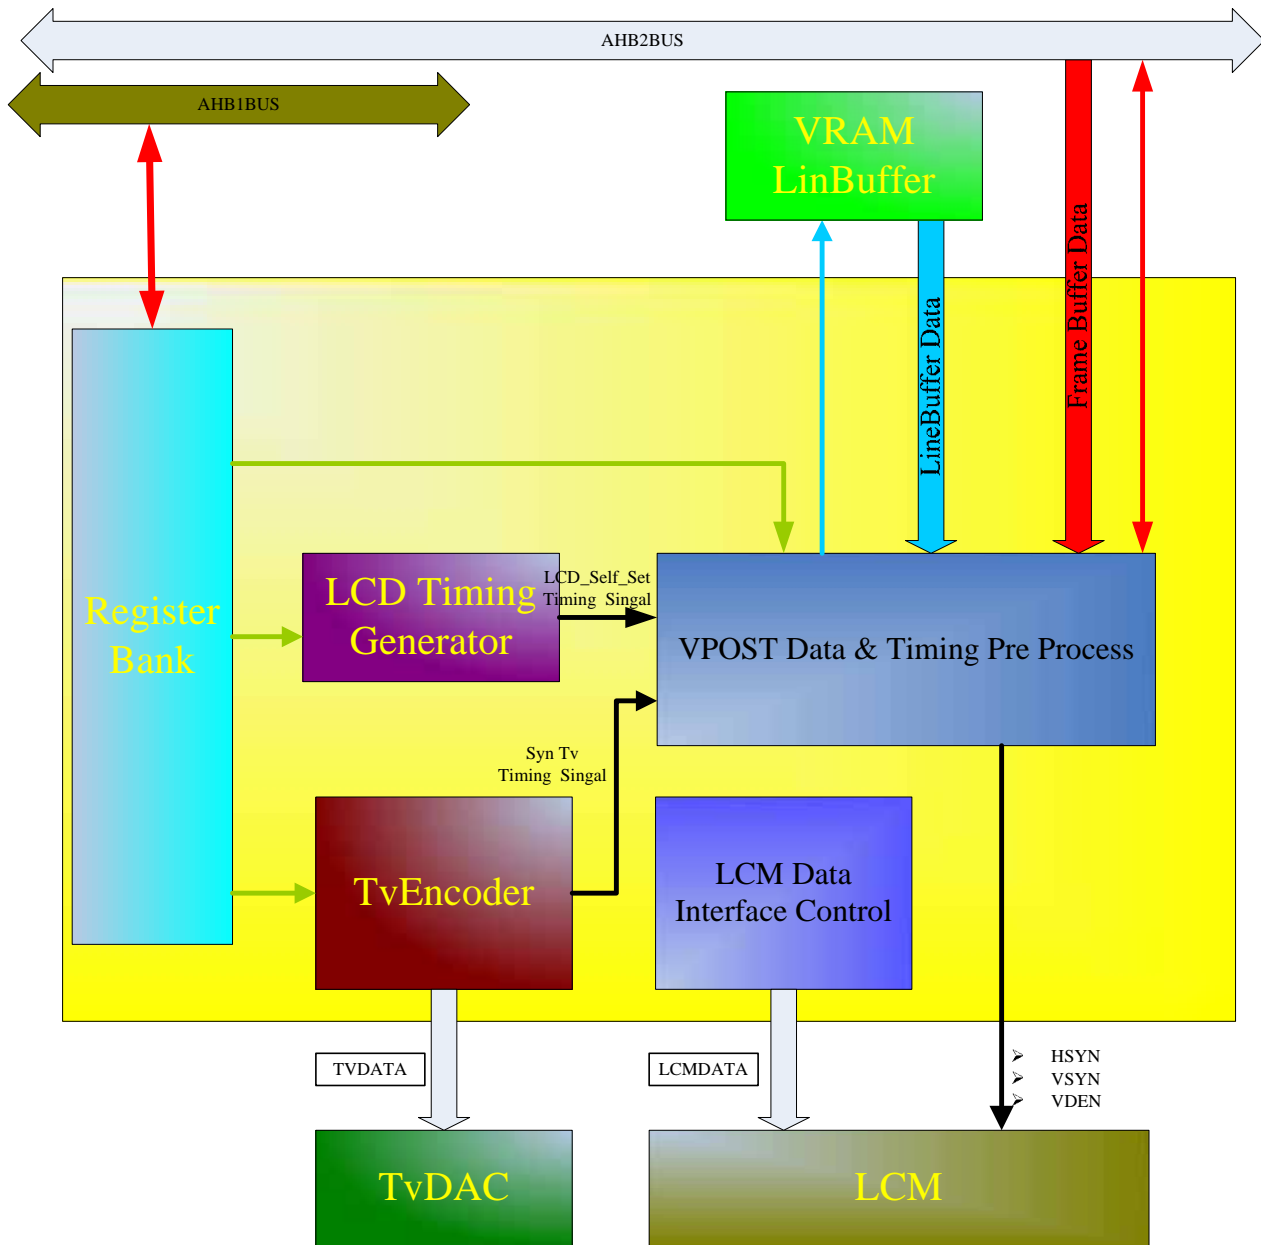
AHB2BUS

AHB1BUS

VRAM
LinBuffer

Frame Buffer Data

LineBuffer Data

Register
Bank

LCD Timing
Generator

LCD_Self_Set
Timing Singal

VPOST Data & Timing Pre Process

Syn Tv
Timing Singal

TvEncoder

LCM Data
Interface Control

TVDATA

LCMDATA

HSYN
VSYN
VDEN

TvDAC

LCM